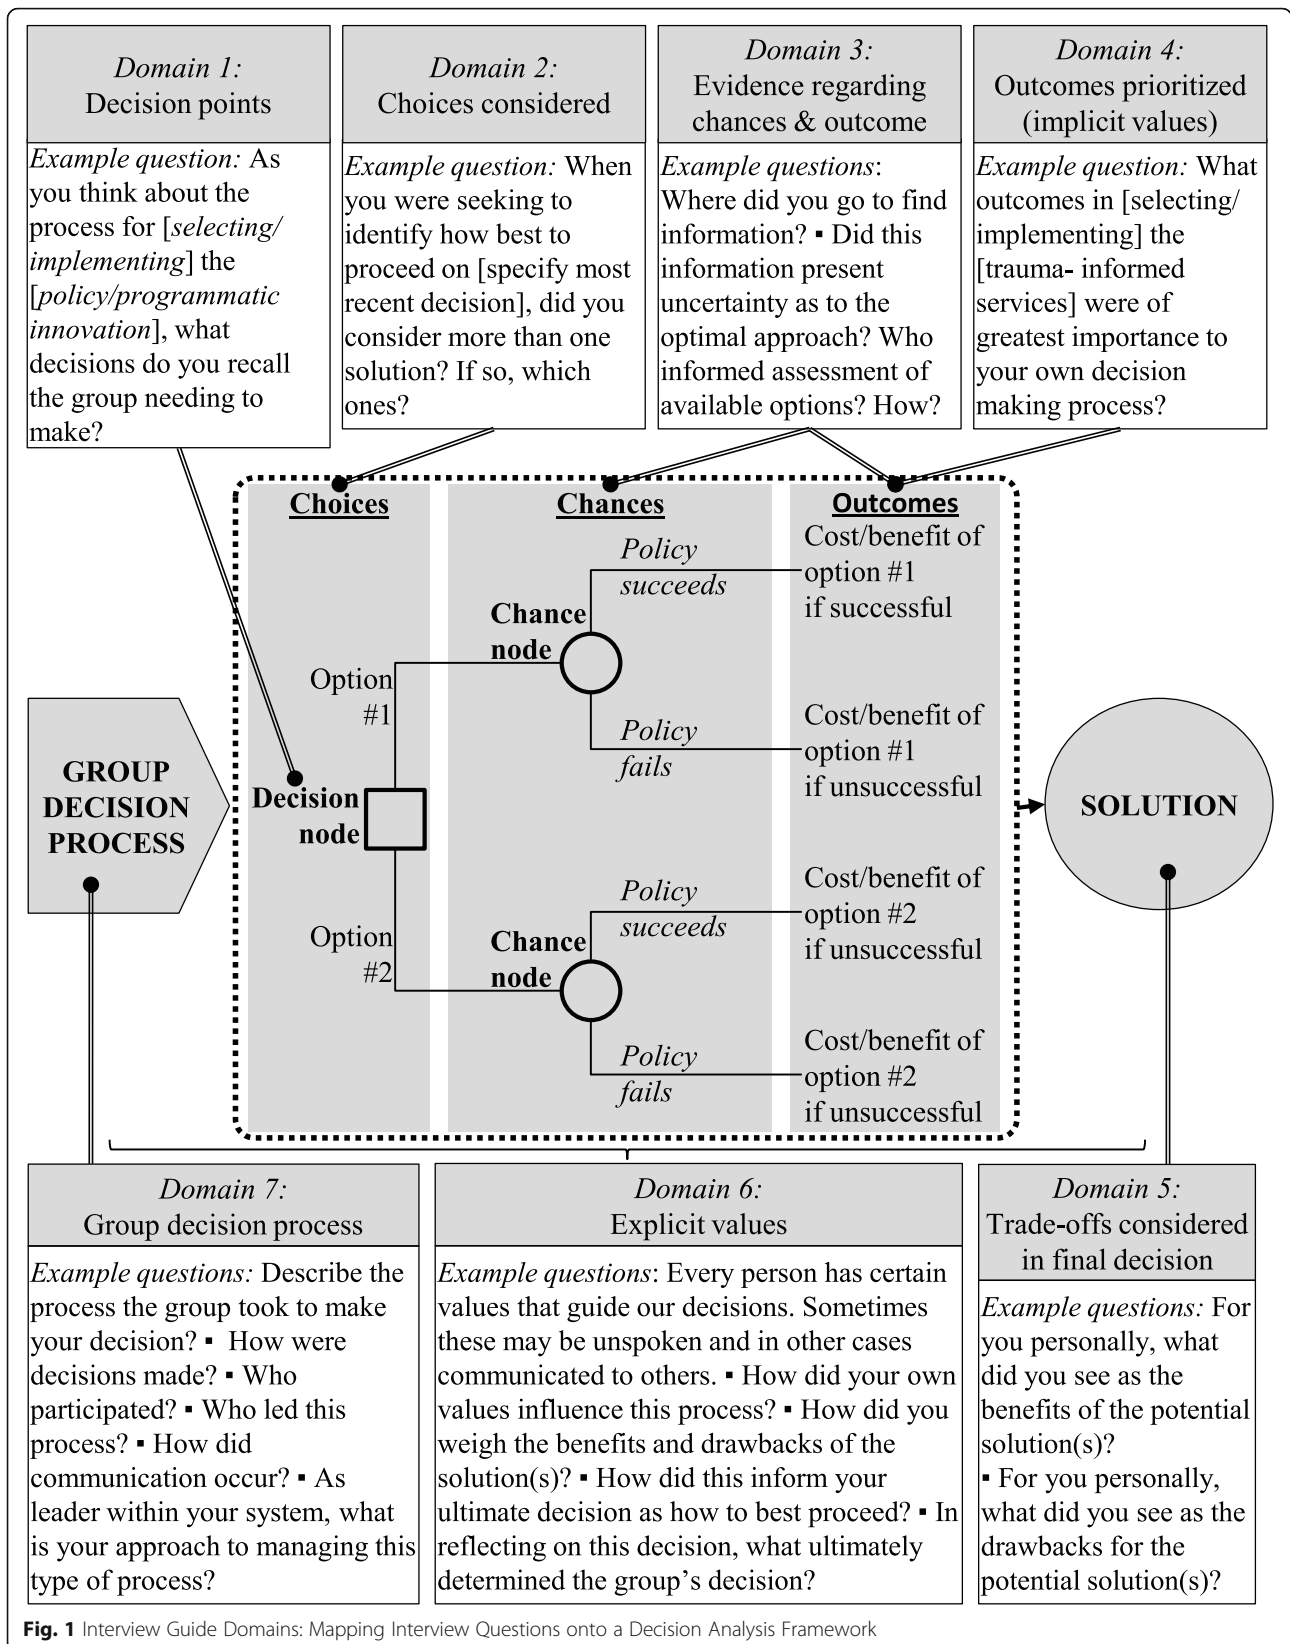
Domain 1:
Decision points

Example question: As you think about the process for [selecting/ implementing] the [policy/programmatic innovation], what decisions do you recall the group needing to make?

Domain 2:
Choices considered

Example question: When you were seeking to identify how best to proceed on [specify most recent decision], did you consider more than one solution? If so, which ones?

Domain 3:
Evidence regarding chances & outcome

Example questions: Where did you go to find information? ▪ Did this information present uncertainty as to the optimal approach? Who informed assessment of available options? How?

Domain 4:
Outcomes prioritized (implicit values)

Example question: What outcomes in [selecting/ implementing] the [trauma- informed services] were of greatest importance to your own decision making process?

Choices

Chances

Outcomes

Policy succeeds

Cost/benefit of option #1 if successful

Chance node

Option #1

Policy fails

Cost/benefit of option #1 if unsuccessful

GROUP DECISION PROCESS

Decision node

SOLUTION

Policy succeeds

Cost/benefit of option #2 if unsuccessful

Option #2

Chance node

Policy fails

Cost/benefit of option #2 if unsuccessful

Domain 7:
Group decision process

Example questions: Describe the process the group took to make your decision? ▪ How were decisions made? ▪ Who participated? ▪ Who led this process? ▪ How did communication occur? ▪ As leader within your system, what is your approach to managing this type of process?

Domain 6:
Explicit values

Example questions: Every person has certain values that guide our decisions. Sometimes these may be unspoken and in other cases communicated to others. ▪ How did your own values influence this process? ▪ How did you weigh the benefits and drawbacks of the solution(s)? ▪ How did this inform your ultimate decision as how to best proceed? ▪ In reflecting on this decision, what ultimately determined the group's decision?

Domain 5:
Trade-offs considered in final decision

Example questions: For you personally, what did you see as the benefits of the potential solution(s)?
▪ For you personally, what did you see as the drawbacks for the potential solution(s)?

Fig. 1 Interview Guide Domains: Mapping Interview Questions onto a Decision Analysis Framework